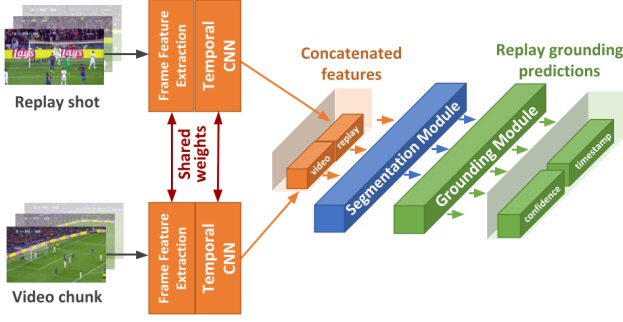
Replay shot

Frame Feature Extraction

Temporal CNN

Shared weights

Frame Feature Extraction

Temporal CNN

Video chunk

Concatenated features

video

replay

Segmentation Module

Grounding Module

Replay grounding predictions

confidence

timestamp